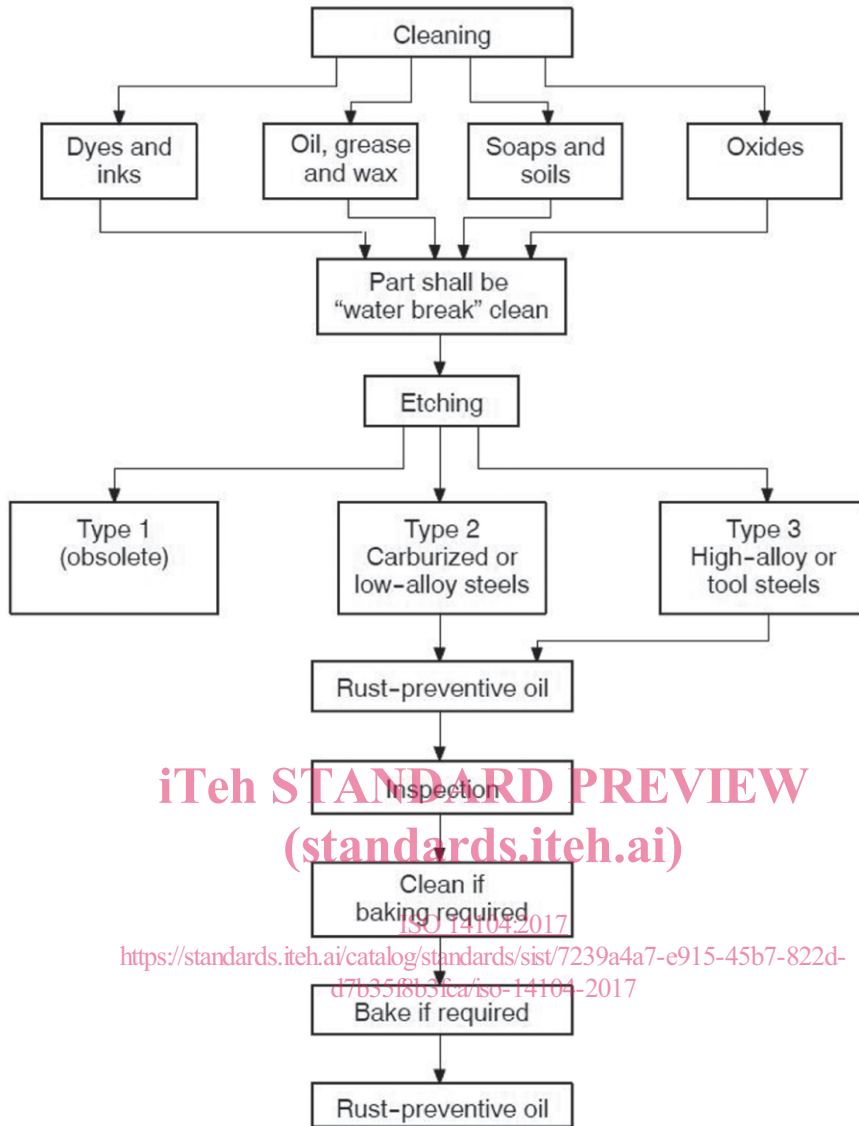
Cleaning

Dyes and inks

Oil, grease and wax

Soaps and soils

Oxides

Part shall be "water break" clean

Etching

Type 1 (obsolete)

Type 2 Carburized or low-alloy steels

Type 3 High-alloy or tool steels

Rust-preventive oil

Inspection

Clean if baking required

Bake if required

Rust-preventive oil

iTeh STANDARD PREVIEW
(standards.iteh.ai)
ISO 14104:2017
https://standards.iteh.ai/catalog/standards/sist/7239a4a7-e915-45b7-822d-d7b35f8b3fca/iso-14104-2017